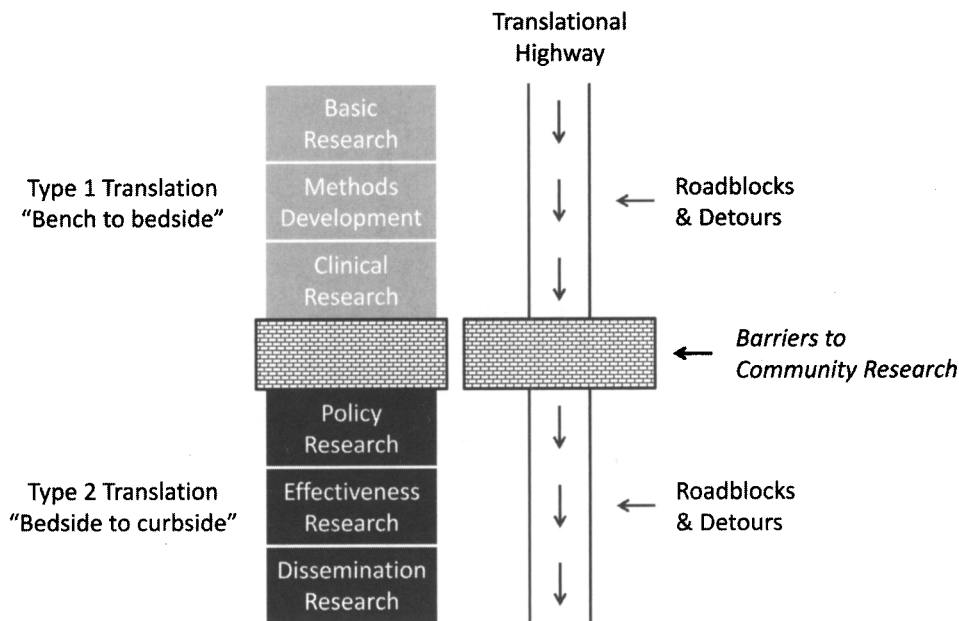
Translational Highway

Type 1 Translation
"Bench to bedside"

Basic Research

Methods Development

Clinical Research

Roadblocks & Detours

Barriers to Community Research

Type 2 Translation
"Bedside to curbside"

Policy Research

Effectiveness Research

Dissemination Research

Roadblocks & Detours